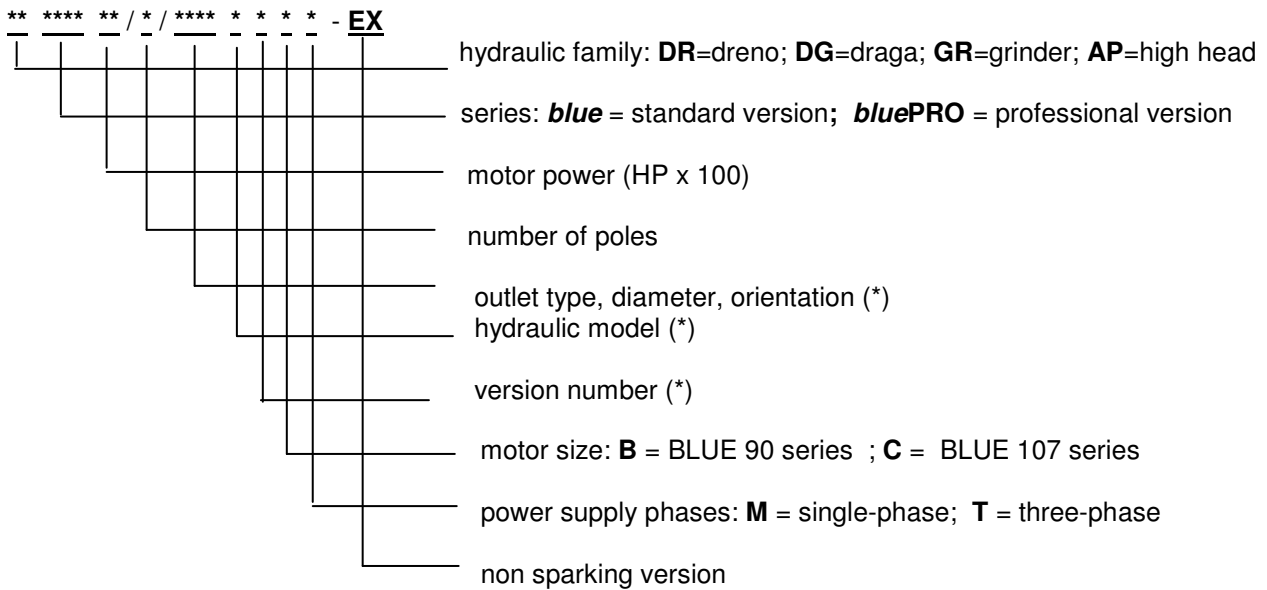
** **** ** / * / **** * * * * - EX

hydraulic family: **DR**=dreno; **DG**=draga; **GR**=grinder; **AP**=high head

series: ***blue*** = standard version**;** ***blue*PRO** = professional version

motor power (HP x 100)

number of poles

outlet type, diameter, orientation (*)

hydraulic model (*)

version number (*)

motor size: **B** = BLUE 90 series ; **C** = BLUE 107 series

power supply phases: **M** = single-phase; **T** = three-phase

non sparking version